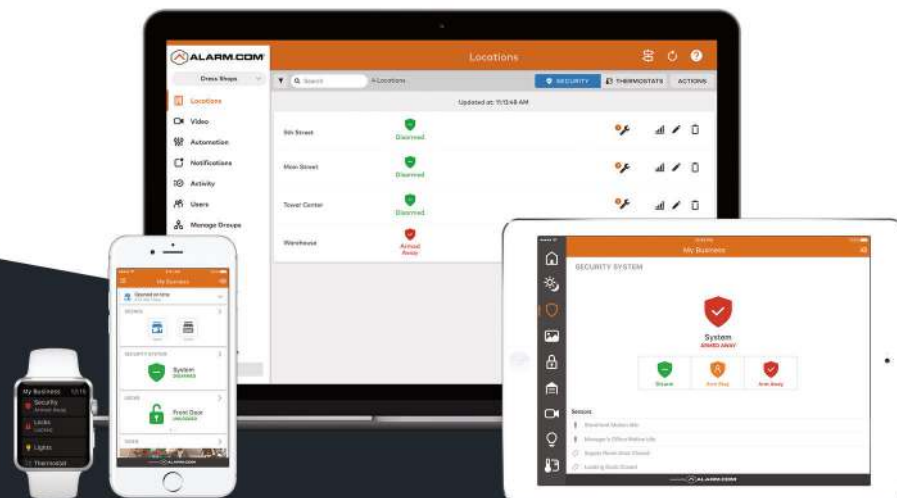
ALARM.COM
Locations
Dress Shops
Locations
Video
Automation
Notifications
Activity
Users
Manage Groups
Search
4 Locations
SECURITY
THERMOSTATS
ACTIONS
Updated at: 11:13:48 AM

| | | |
|---|---|---|
| 5th Street | Disarmed | |
| Main Street | Disarmed | |
| Tower Center | Disarmed | |
| Warehouse | Armed Away | |

My Business
SECURITY SYSTEM
System
ARMED AWAY
Disarm
Arm Stay
Arm Away
Sensors
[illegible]
ALARM.COM

My Business
System
DISARMED
Front Door
UNLOCKED
ALARM.COM

My Business
Security
Armed Away
Locks
Lights
Thermostat